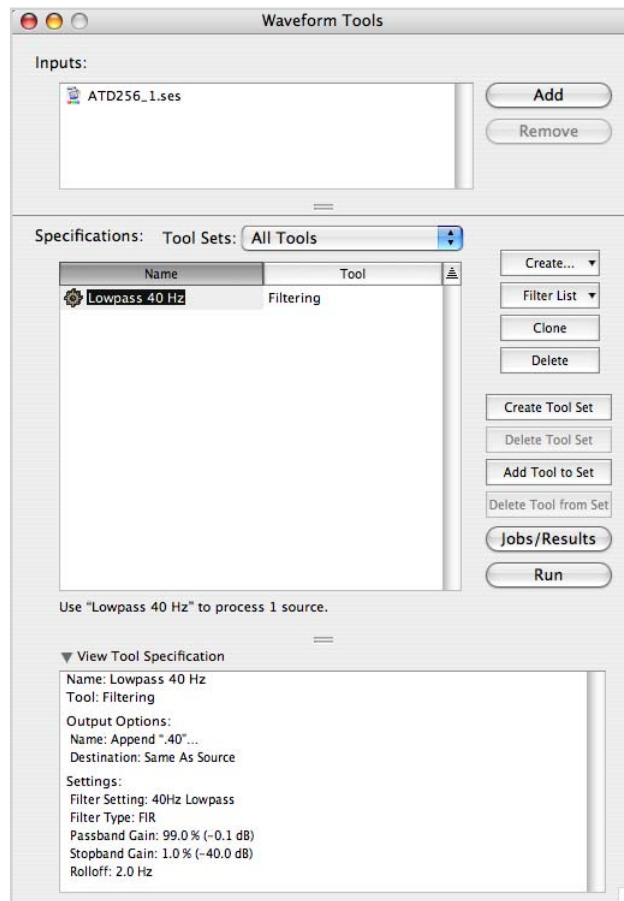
Waveform Tools

Inputs:

ATD256_1.ses

Add

Remove

Specifications: Tool Sets: All Tools

| Name | Tool |
|---|---|
| Lowpass 40 Hz | Filtering |

Create...

Filter List

Clone

Delete

Create Tool Set

Delete Tool Set

Add Tool to Set

Delete Tool from Set

Jobs/Results

Run

Use "Lowpass 40 Hz" to process 1 source.

View Tool Specification

Name: Lowpass 40 Hz
Tool: Filtering

Output Options:
Name: Append ".40"...
Destination: Same As Source

Settings:
Filter Setting: 40Hz Lowpass
Filter Type: FIR
Passband Gain: 99.0 % (-0.1 dB)
Stopband Gain: 1.0 % (-40.0 dB)
Rolloff: 2.0 Hz